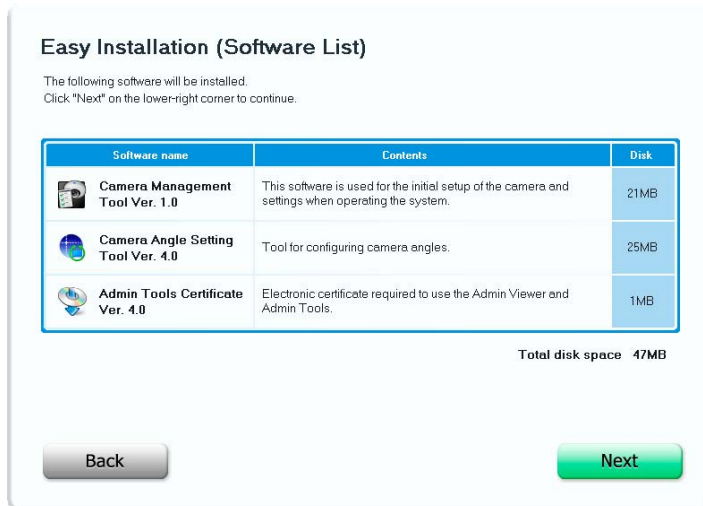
Easy Installation (Software List)

The following software will be installed.
Click "Next" on the lower-right corner to continue.

| Software name | Contents | Disk |
|---|---|---|
| Camera Management Tool Ver. 1.0 | This software is used for the initial setup of the camera and settings when operating the system. | 21MB |
| Camera Angle Setting Tool Ver. 4.0 | Tool for configuring camera angles. | 25MB |
| Admin Tools Certificate Ver. 4.0 | Electronic certificate required to use the Admin Viewer and Admin Tools. | 1MB |

Total disk space 47MB

Back

Next